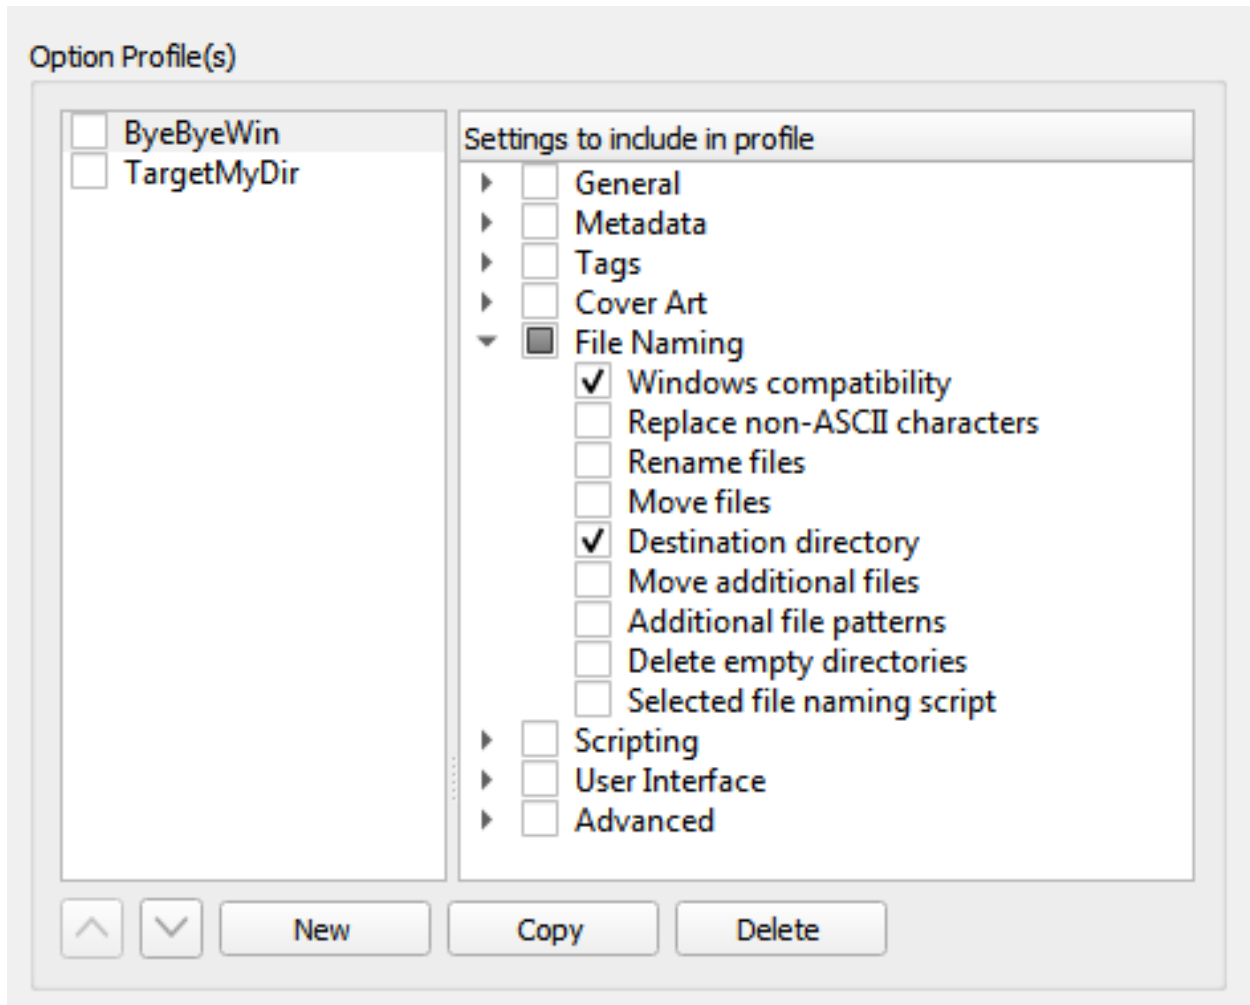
Option Profile(s)

ByeByeWin
TargetMyDir

Settings to include in profile

General
Metadata
Tags
Cover Art
File Naming
Windows compatibility
Replace non-ASCII characters
Rename files
Move files
Destination directory
Move additional files
Additional file patterns
Delete empty directories
Selected file naming script
Scripting
User Interface
Advanced

New
Copy
Delete